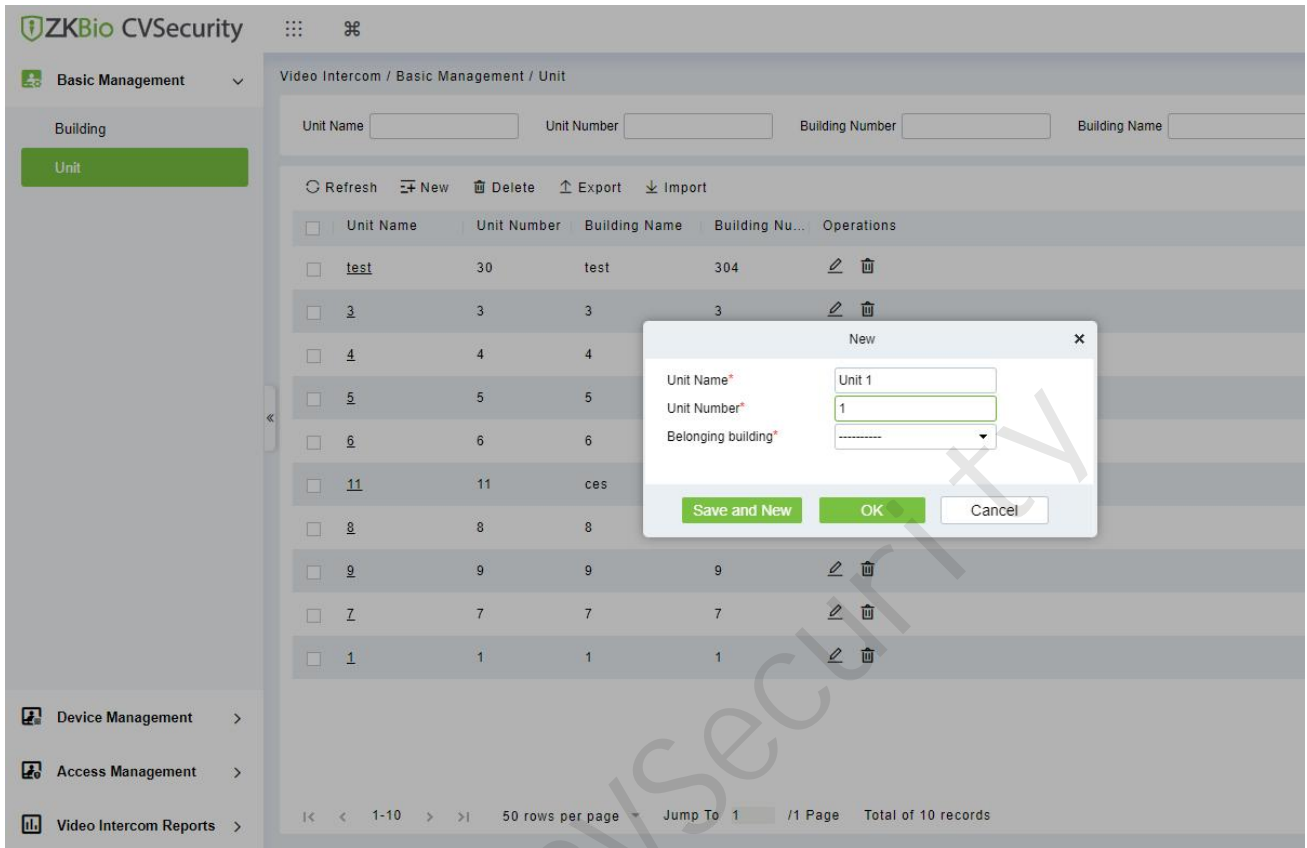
ZKBio CVSecurity

Basic Management

Building

Unit

Video Intercom / Basic Management / Unit

Unit Name | Unit Number | Building Number | Building Name

Refresh New Delete Export Import

| Unit Name | Unit Number | Building Name | Building Nu... | Operations |
|---|---|---|---|---|
| test | 30 | test | 304 | |
| 3 | 3 | 3 | 3 | |
| 4 | 4 | 4 | | |
| 5 | 5 | 5 | | |
| 6 | 6 | 6 | | |
| 11 | 11 | ces | | |
| 8 | 8 | 8 | | |
| 9 | 9 | 9 | 9 | |
| 7 | 7 | 7 | 7 | |
| 1 | 1 | 1 | 1 | |

New

Unit Name* Unit 1

Unit Number* 1

Belonging building* ----------

Save and New OK Cancel

Device Management

Access Management

Video Intercom Reports

1-10 50 rows per page Jump To 1 /1 Page Total of 10 records

CVSecurity